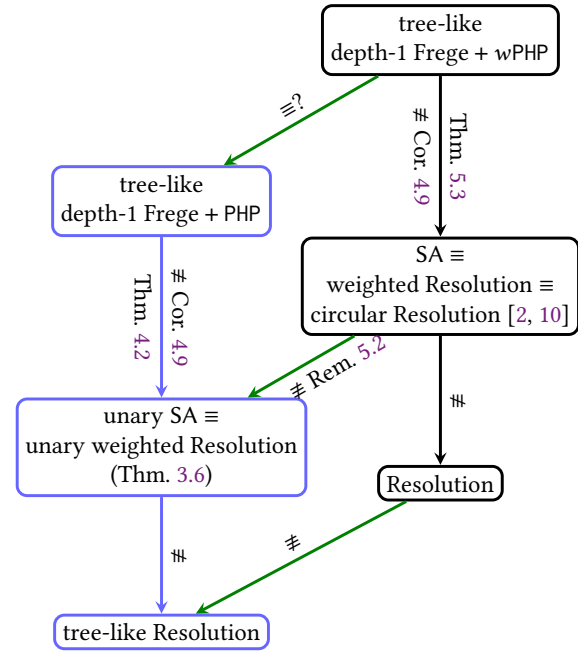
tree-like depth-1 Frege + $w$PHP

$\equiv$?

$\not\equiv$ Cor. 4.9

Thm. 5.3

tree-like depth-1 Frege + PHP

SA $\equiv$ weighted Resolution $\equiv$ circular Resolution [2, 10]

Thm. 4.2

$\not\equiv$ Cor. 4.9

$\not\equiv$ Rem. 5.2

unary SA $\equiv$ unary weighted Resolution (Thm. 3.6)

$\not\equiv$

Resolution

$\not\equiv$

$\not\equiv$

tree-like Resolution